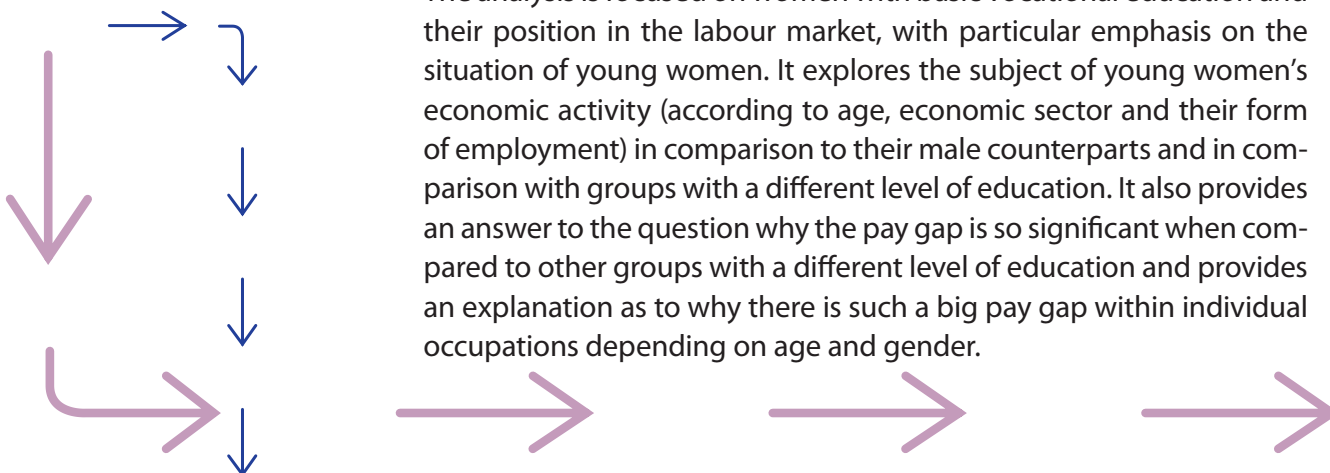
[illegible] their position in the labour market, with particular emphasis on the situation of young women. It explores the subject of young women's economic activity (according to age, economic sector and their form of employment) in comparison to their male counterparts and in comparison with groups with a different level of education. It also provides an answer to the question why the pay gap is so significant when compared to other groups with a different level of education and provides an explanation as to why there is such a big pay gap within individual occupations depending on age and gender.